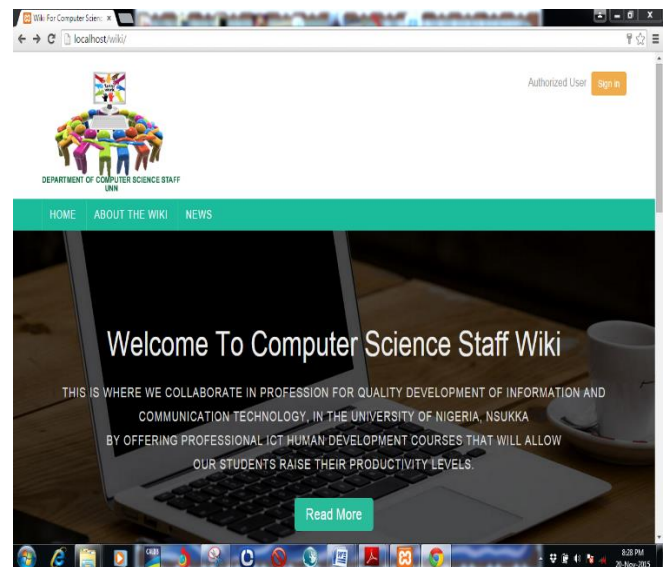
Wiki For Computer Scienc ×

localhost/wiki/

Authorized User Sign in

DEPARTMENT OF COMPUTER SCIENCE STAFF UNN

HOME ABOUT THE WIKI NEWS

Welcome To Computer Science Staff Wiki

THIS IS WHERE WE COLLABORATE IN PROFESSION FOR QUALITY DEVELOPMENT OF INFORMATION AND COMMUNICATION TECHNOLOGY, IN THE UNIVERSITY OF NIGERIA, NSUKKA BY OFFERING PROFESSIONAL ICT HUMAN DEVELOPMENT COURSES THAT WILL ALLOW OUR STUDENTS RAISE THEIR PRODUCTIVITY LEVELS.

Read More

8:28 PM
20-Nov-2015